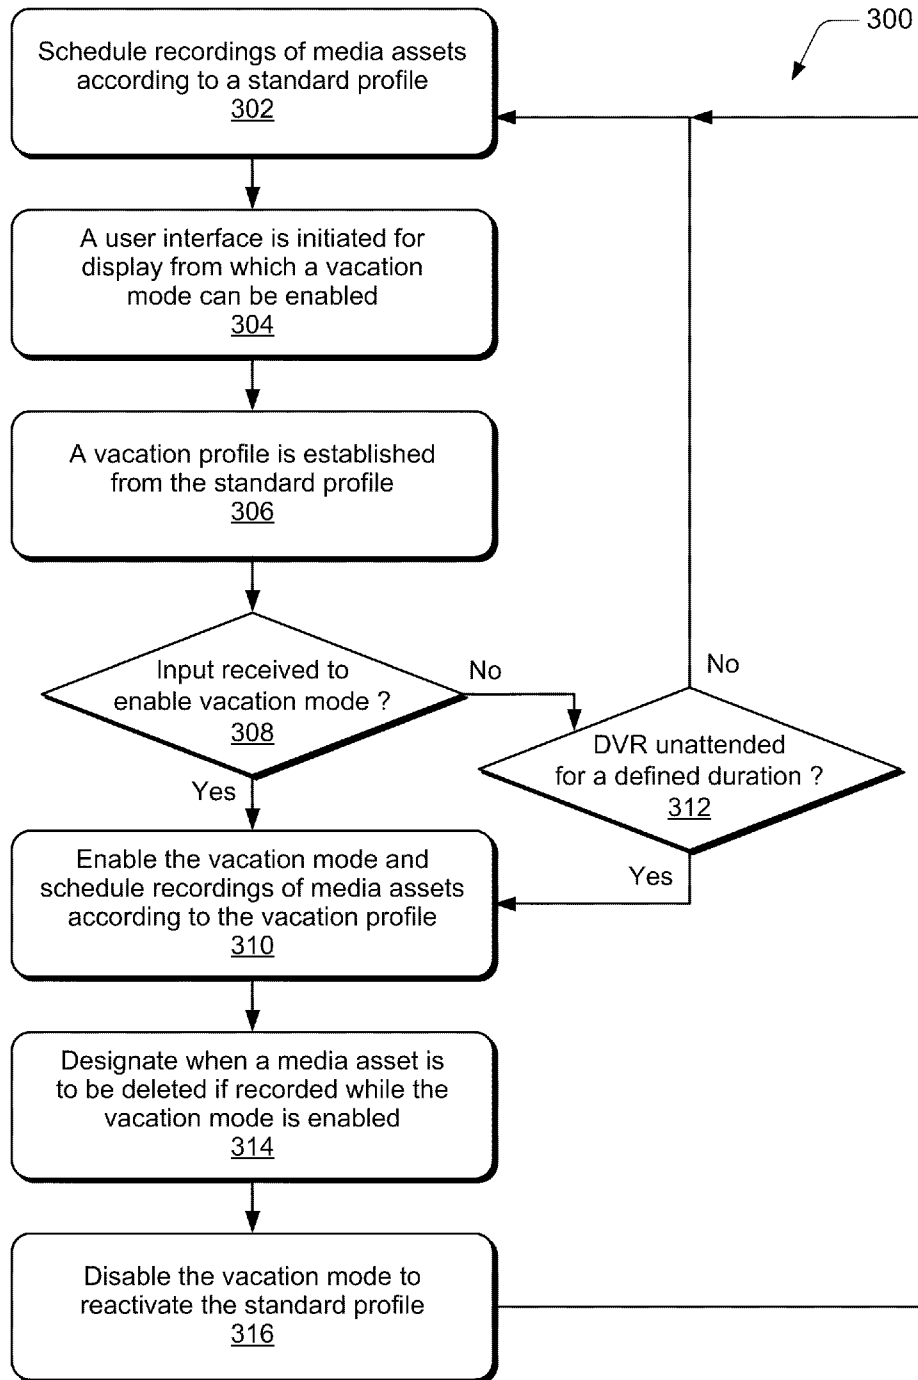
300

Schedule recordings of media assets according to a standard profile
302

A user interface is initiated for display from which a vacation mode can be enabled
304

A vacation profile is established from the standard profile
306

Input received to enable vacation mode ?
308

No

No

DVR unattended for a defined duration ?
312

Yes

Yes

Enable the vacation mode and schedule recordings of media assets according to the vacation profile
310

Designate when a media asset is to be deleted if recorded while the vacation mode is enabled
314

Disable the vacation mode to reactivate the standard profile
316